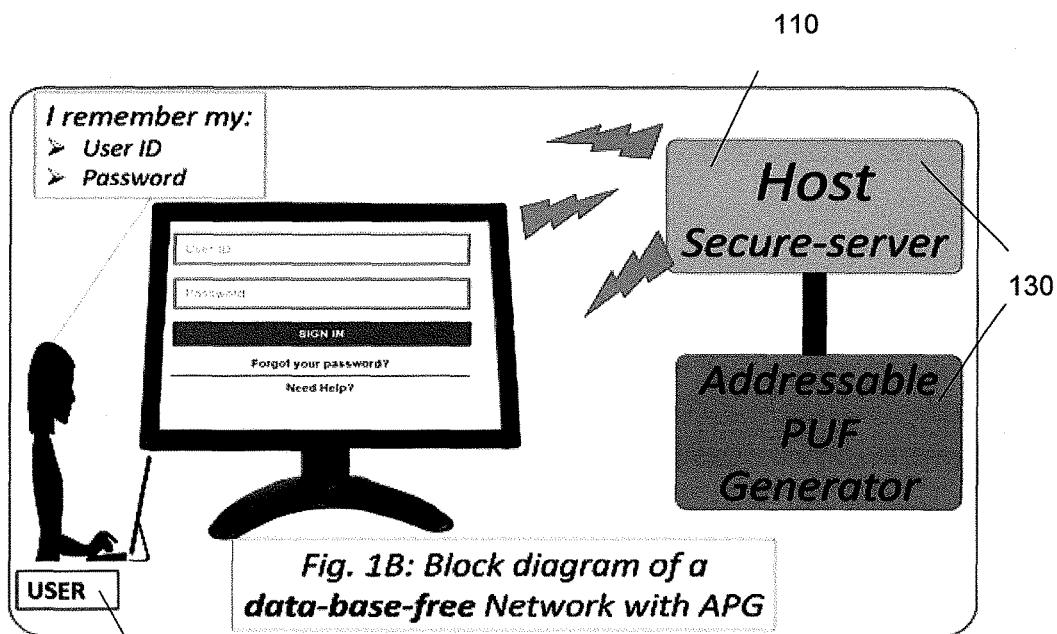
110

I remember my:
➢ User ID
➢ Password

User ID

Password

SIGN IN

Forgot your password?

Need Help?

Host
Secure-server

130

Addressable
PUF
Generator

USER

Fig. 1B: Block diagram of a data-base-free Network with APG